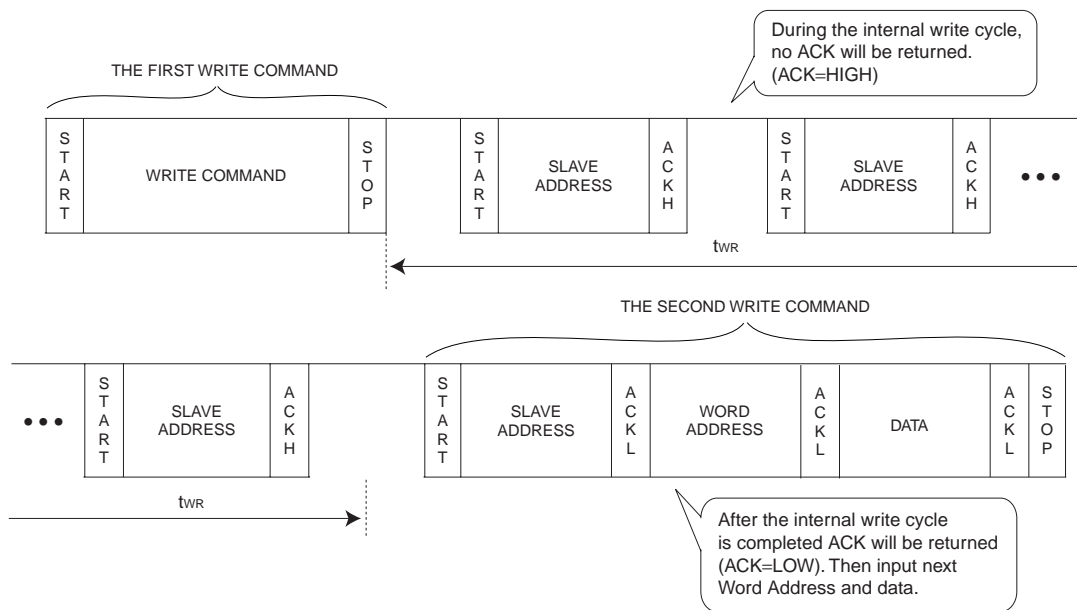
During the internal write cycle, no ACK will be returned. (ACK=HIGH)

THE FIRST WRITE COMMAND

| START | WRITE COMMAND | STOP |
|---|---|---|

| START | SLAVE ADDRESS | ACKH |
|---|---|---|

| START | SLAVE ADDRESS | ACKH |
|---|---|---|

• • •

$t_{WR}$

THE SECOND WRITE COMMAND

• • •

| START | SLAVE ADDRESS | ACKH |
|---|---|---|

| START | SLAVE ADDRESS | ACKL | WORD ADDRESS | ACKL | DATA | ACKL | STOP |
|---|---|---|---|---|---|---|---|

$t_{WR}$

After the internal write cycle is completed ACK will be returned (ACK=LOW). Then input next Word Address and data.